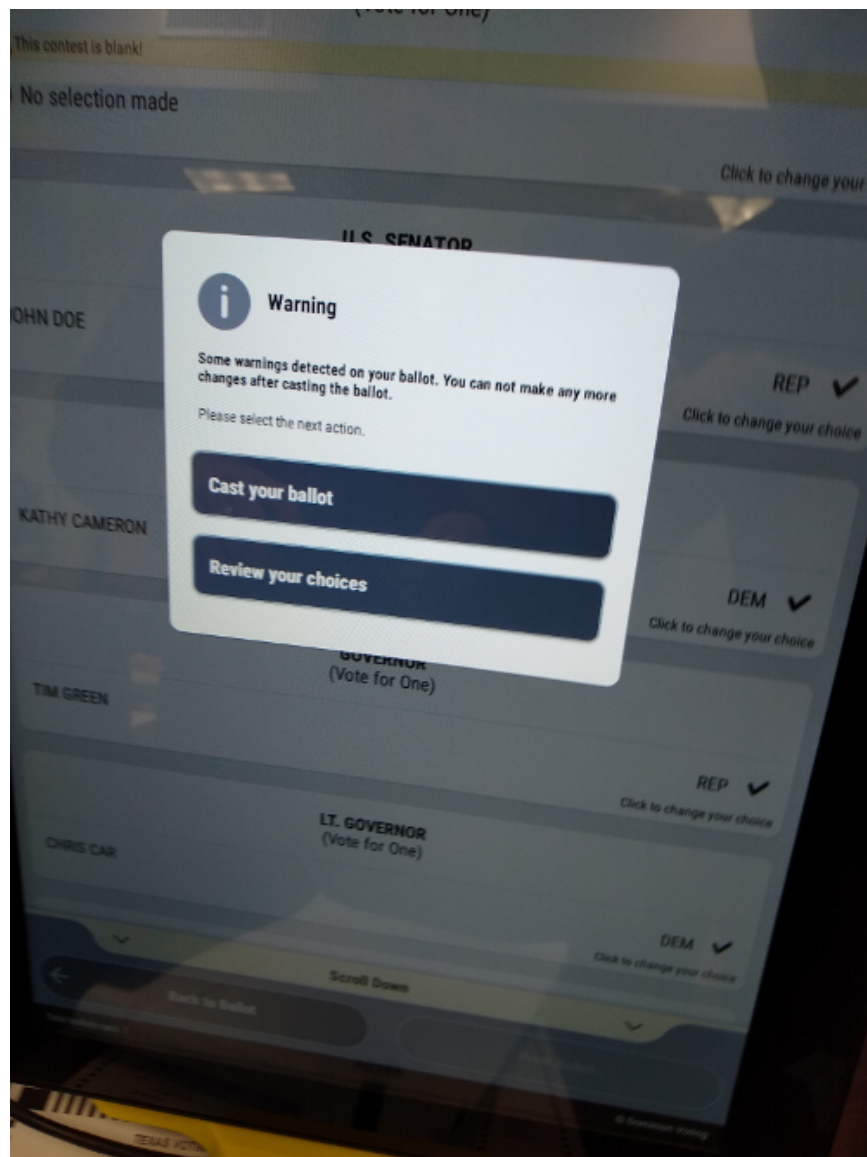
(Vote for One)

This contest is blank!

No selection made

Click to change your

U.S. SENATOR

OHN DOE

Warning

Some warnings detected on your ballot. You can not make any more changes after casting the ballot.

Please select the next action.

Cast your ballot

Review your choices

REP ✔

Click to change your choice

KATHY CAMERON

DEM ✔

Click to change your choice

GOVERNOR
(Vote for One)

TIM GREEN

REP ✔

Click to change your choice

LT. GOVERNOR
(Vote for One)

CHRIS CAR

DEM ✔

Click to change your choice

Scroll Down

Back to Ballot

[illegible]

© Dominion Voting